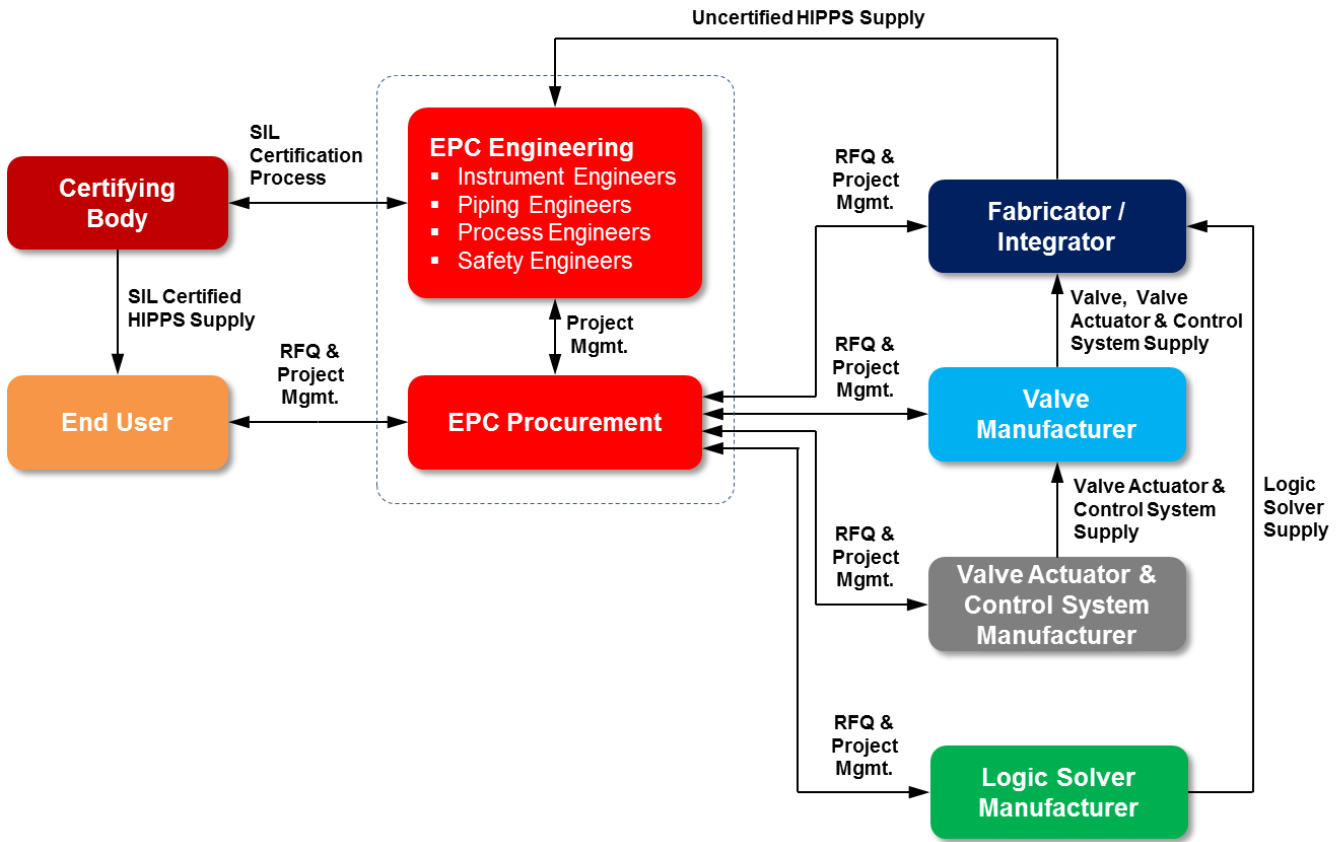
Uncertified HIPPS Supply

SIL Certification Process

Certifying Body

EPC Engineering
- Instrument Engineers
- Piping Engineers
- Process Engineers
- Safety Engineers

RFQ & Project Mgmt.

Fabricator / Integrator

SIL Certified HIPPS Supply

Project Mgmt.

Valve, Valve Actuator & Control System Supply

RFQ & Project Mgmt.

RFQ & Project Mgmt.

End User

EPC Procurement

Valve Manufacturer

Valve Actuator & Control System Supply

Logic Solver Supply

RFQ & Project Mgmt.

Valve Actuator & Control System Manufacturer

RFQ & Project Mgmt.

Logic Solver Manufacturer